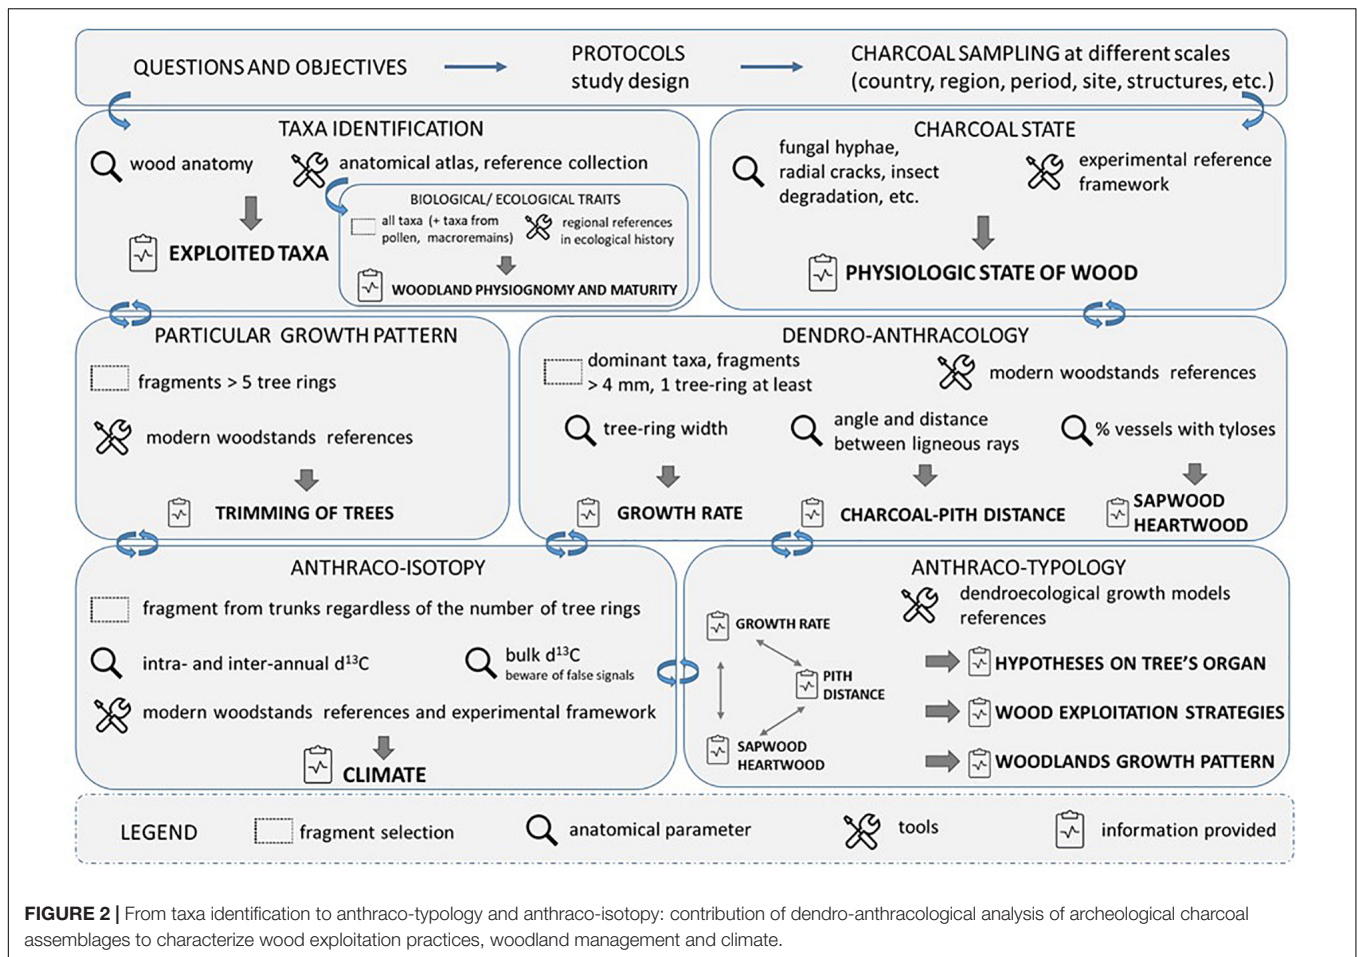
QUESTIONS AND OBJECTIVES

PROTOCOLS study design

CHARCOAL SAMPLING at different scales (country, region, period, site, structures, etc.)

TAXA IDENTIFICATION

wood anatomy

anatomical atlas, reference collection

EXPLOITED TAXA

BIOLOGICAL/ ECOLOGICAL TRAITS

all taxa (+ taxa from pollen, macroremains)

regional references in ecological history

WOODLAND PHYSIOGNOMY AND MATURITY

CHARCOAL STATE

fungal hyphae, radial cracks, insect degradation, etc.

experimental reference framework

PHYSIOLOGIC STATE OF WOOD

PARTICULAR GROWTH PATTERN

fragments > 5 tree rings

modern woodstands references

TRIMMING OF TREES

DENDRO-ANTHRACOLOGY

dominant taxa, fragments > 4 mm, 1 tree-ring at least

modern woodstands references

tree-ring width

angle and distance between ligneous rays

% vessels with tyloses

GROWTH RATE

CHARCOAL-PITH DISTANCE

SAPWOOD HEARTWOOD

ANTHRACO-ISOTOPY

fragment from trunks regardless of the number of tree rings

intra- and inter-annual d$^{13}$C

bulk d$^{13}$C
beware of false signals

modern woodstands references and experimental framework

CLIMATE

ANTHRACO-TYPOLOGY

dendroecological growth models references

GROWTH RATE

PITH DISTANCE

SAPWOOD HEARTWOOD

HYPOTHESES ON TREE'S ORGAN

WOOD EXPLOITATION STRATEGIES

WOODLANDS GROWTH PATTERN

LEGEND

fragment selection

anatomical parameter

tools

information provided

FIGURE 2 | From taxa identification to anthraco-typology and anthraco-isotopy: contribution of dendro-anthracological analysis of archeological charcoal assemblages to characterize wood exploitation practices, woodland management and climate.